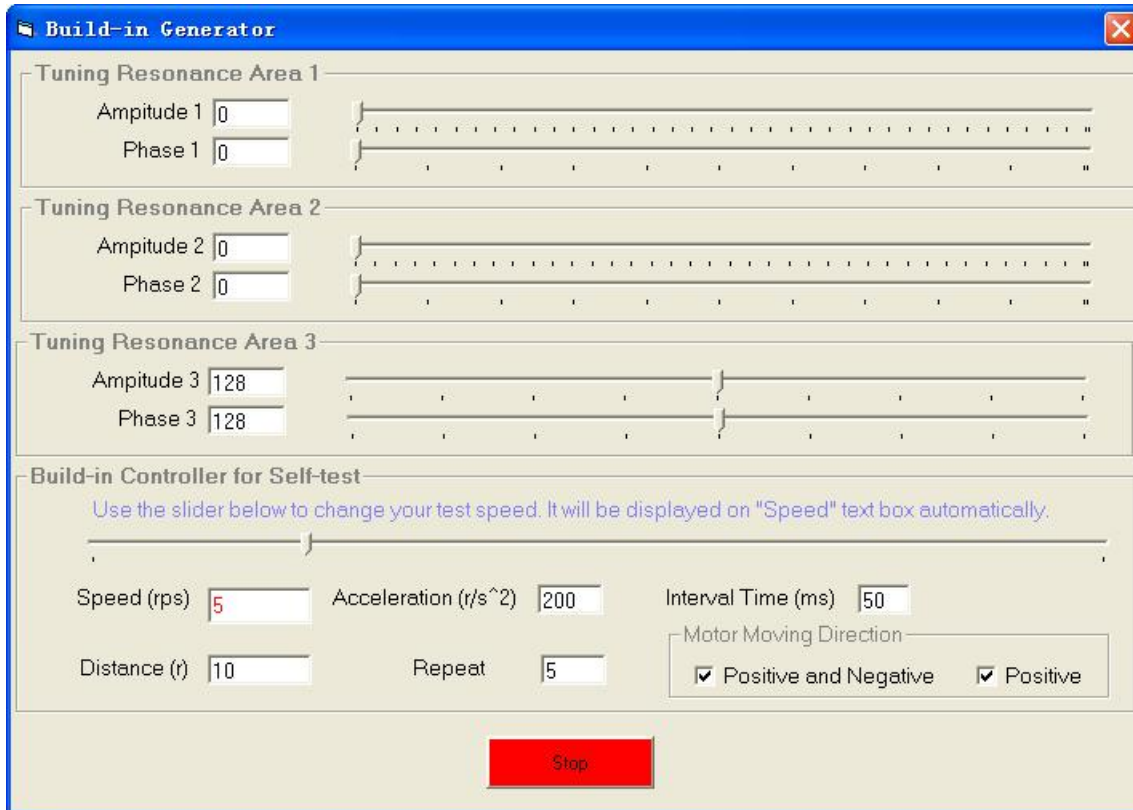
Build-in Generator

Tuning Resonance Area 1

Ampitude 1 0

Phase 1 0

Tuning Resonance Area 2

Ampitude 2 0

Phase 2 0

Tuning Resonance Area 3

Ampitude 3 128

Phase 3 128

Build-in Controller for Self-test

Use the slider below to change your test speed. It will be displayed on "Speed" text box automatically.

Speed (rps) 5

Acceleration (r/s^2) 200

Interval Time (ms) 50

Motor Moving Direction

Distance (r) 10

Repeat 5

☑ Positive and Negative

☑ Positive

Stop